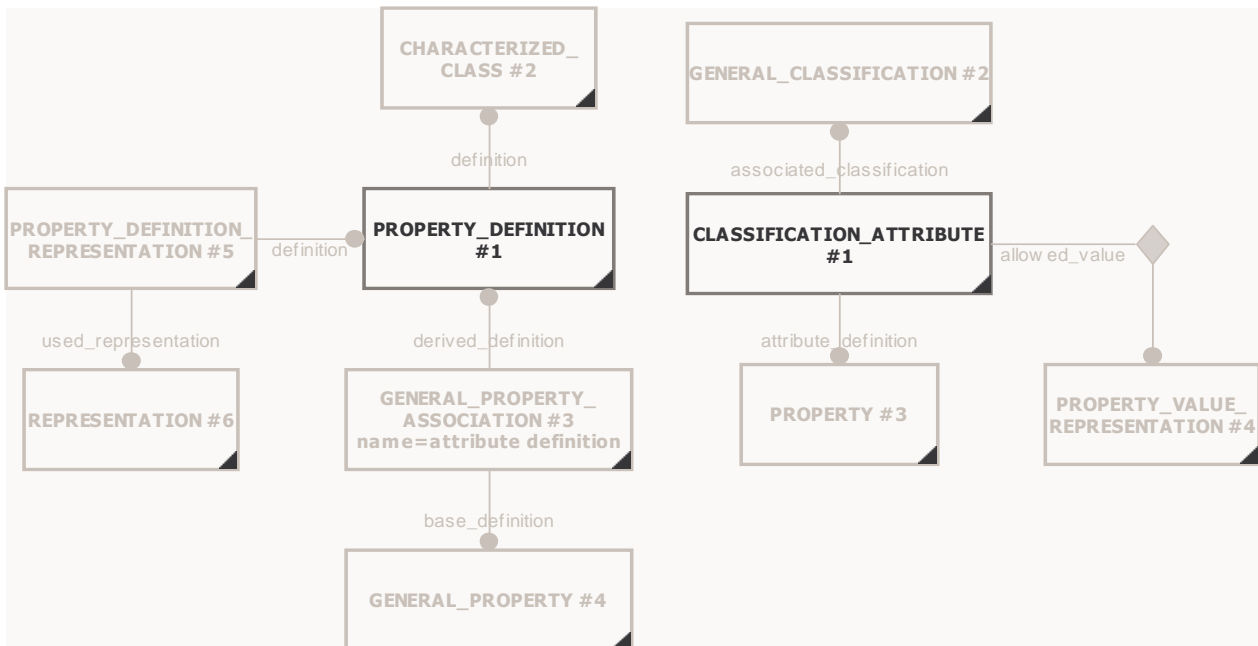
CHARACTERIZED_ CLASS #2

definition

PROPERTY_DEFINITION_ REPRESENTATION #5

definition

PROPERTY_DEFINITION #1

used_representation

REPRESENTATION #6

derived_definition

GENERAL_PROPERTY_ ASSOCIATION #3 name=attribute definition

base_definition

GENERAL_PROPERTY #4

GENERAL_CLASSIFICATION #2

associated_classification

CLASSIFICATION_ATTRIBUTE #1

allow ed_value

attribute_definition

PROPERTY #3

PROPERTY_VALUE_ REPRESENTATION #4